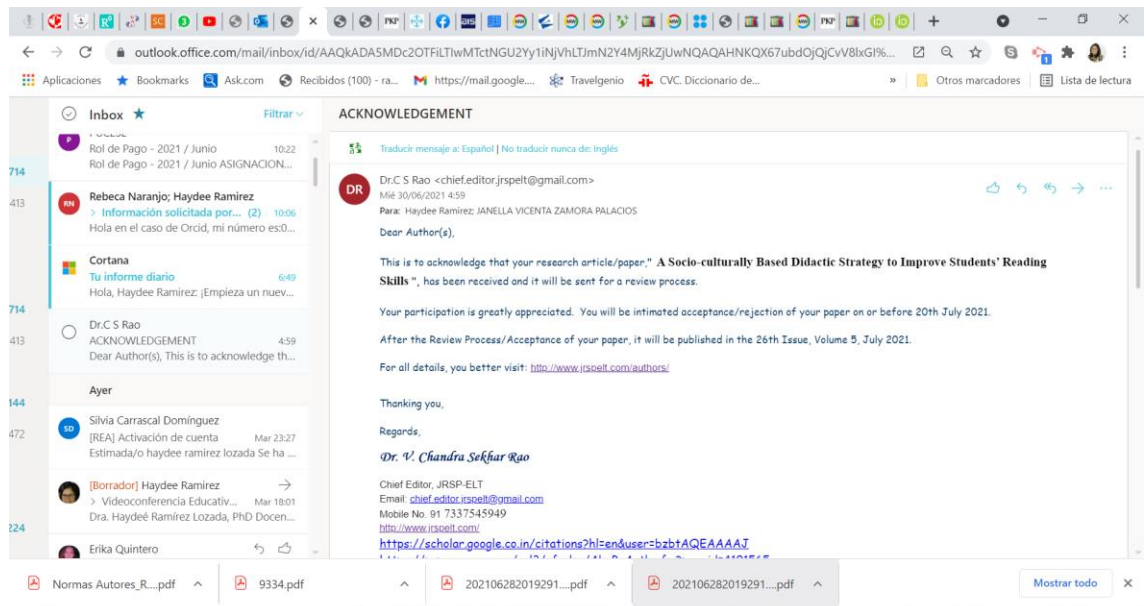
outlook.office.com/mail/inbox/id/AAQkADA5MDc2OTFiLTlwMTctNGU2Yy1iNjVhLTJmN2Y4MjRkZjUwNQAQAHNKQX67ubdOjQjCvV8lxGI%...

Aplicaciones Bookmarks Ask.com Recibidos (100) - ra... https://mail.google.... Travelgenio CVC. Diccionario de... » Otros marcadores Lista de lectura

Inbox Filtrar

Rol de Pago - 2021 / Junio 10:22
Rol de Pago - 2021 / Junio ASIGNACION...

714

Rebeca Naranjo; Haydee Ramirez
> Información solicitada por... (2) 10:06
Hola en el caso de Orcid, mi número es:0...

413

Cortana
Tu informe diario 6:49
Hola, Haydee Ramirez: ¡Empieza un nuev...

714

Dr.C S Rao
ACKNOWLEDGEMENT 4:59
Dear Author(s), This is to acknowledge th...

413

Ayer

144

Silvia Carrascal Domínguez
[REA] Activación de cuenta Mar 23:27
Estimada/o haydee ramirez lozada Se ha ...

472

[Borrador] Haydee Ramirez
> Videoconferencia Educativ... Mar 18:01
Dra. Haydeé Ramírez Lozada, PhD Docen...

224

Erika Quintero

ACKNOWLEDGEMENT

Traducir mensaje a: Español | No traducir nunca de: Inglés

DR

Dr.C S Rao <chief.editor.jrspelt@gmail.com>
Mié 30/06/2021 4:59
Para: Haydee Ramirez; JANELLA VICENTA ZAMORA PALACIOS

Dear Author(s),

This is to acknowledge that your research article/paper," A Socio-culturally Based Didactic Strategy to Improve Students' Reading Skills ", has been received and it will be sent for a review process.

Your participation is greatly appreciated. You will be intimated acceptance/rejection of your paper on or before 20th July 2021.

After the Review Process/Acceptance of your paper, it will be published in the 26th Issue, Volume 5, July 2021.

For all details, you better visit: http://www.jrspelt.com/authors/

Thanking you,

Regards,

Dr. V. Chandra Sekhar Rao

Chief Editor, JRSP-ELT
Email: chief.editor.jrspelt@gmail.com
Mobile No. 91 7337545949
http://www.jrspelt.com/
https://scholar.google.co.in/citations?hl=en&user=bzbtAQEAAAAJ
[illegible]

Normas Autores_R....pdf 9334.pdf 202106282019291....pdf 202106282019291....pdf Mostrar todo